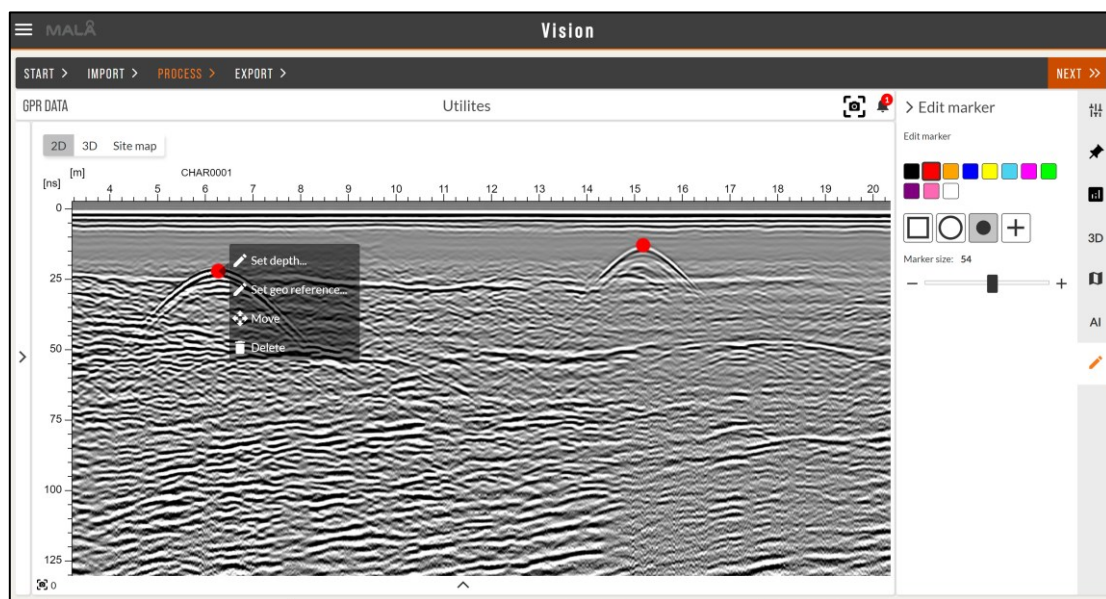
MALÅ

Vision

START > IMPORT > PROCESS > EXPORT >

NEXT >>

GPR DATA

Utilites

1

> Edit marker

Edit marker

2D 3D Site map

[m]

CHAR0001

[ns]

4 5 6 7 8 9 10 11 12 13 14 15 16 17 18 19 20

0

25

50

75

100

125

Set depth...

Set geo reference...

Move

Delete

Marker size: 54

−

+

3D

AI

>

0